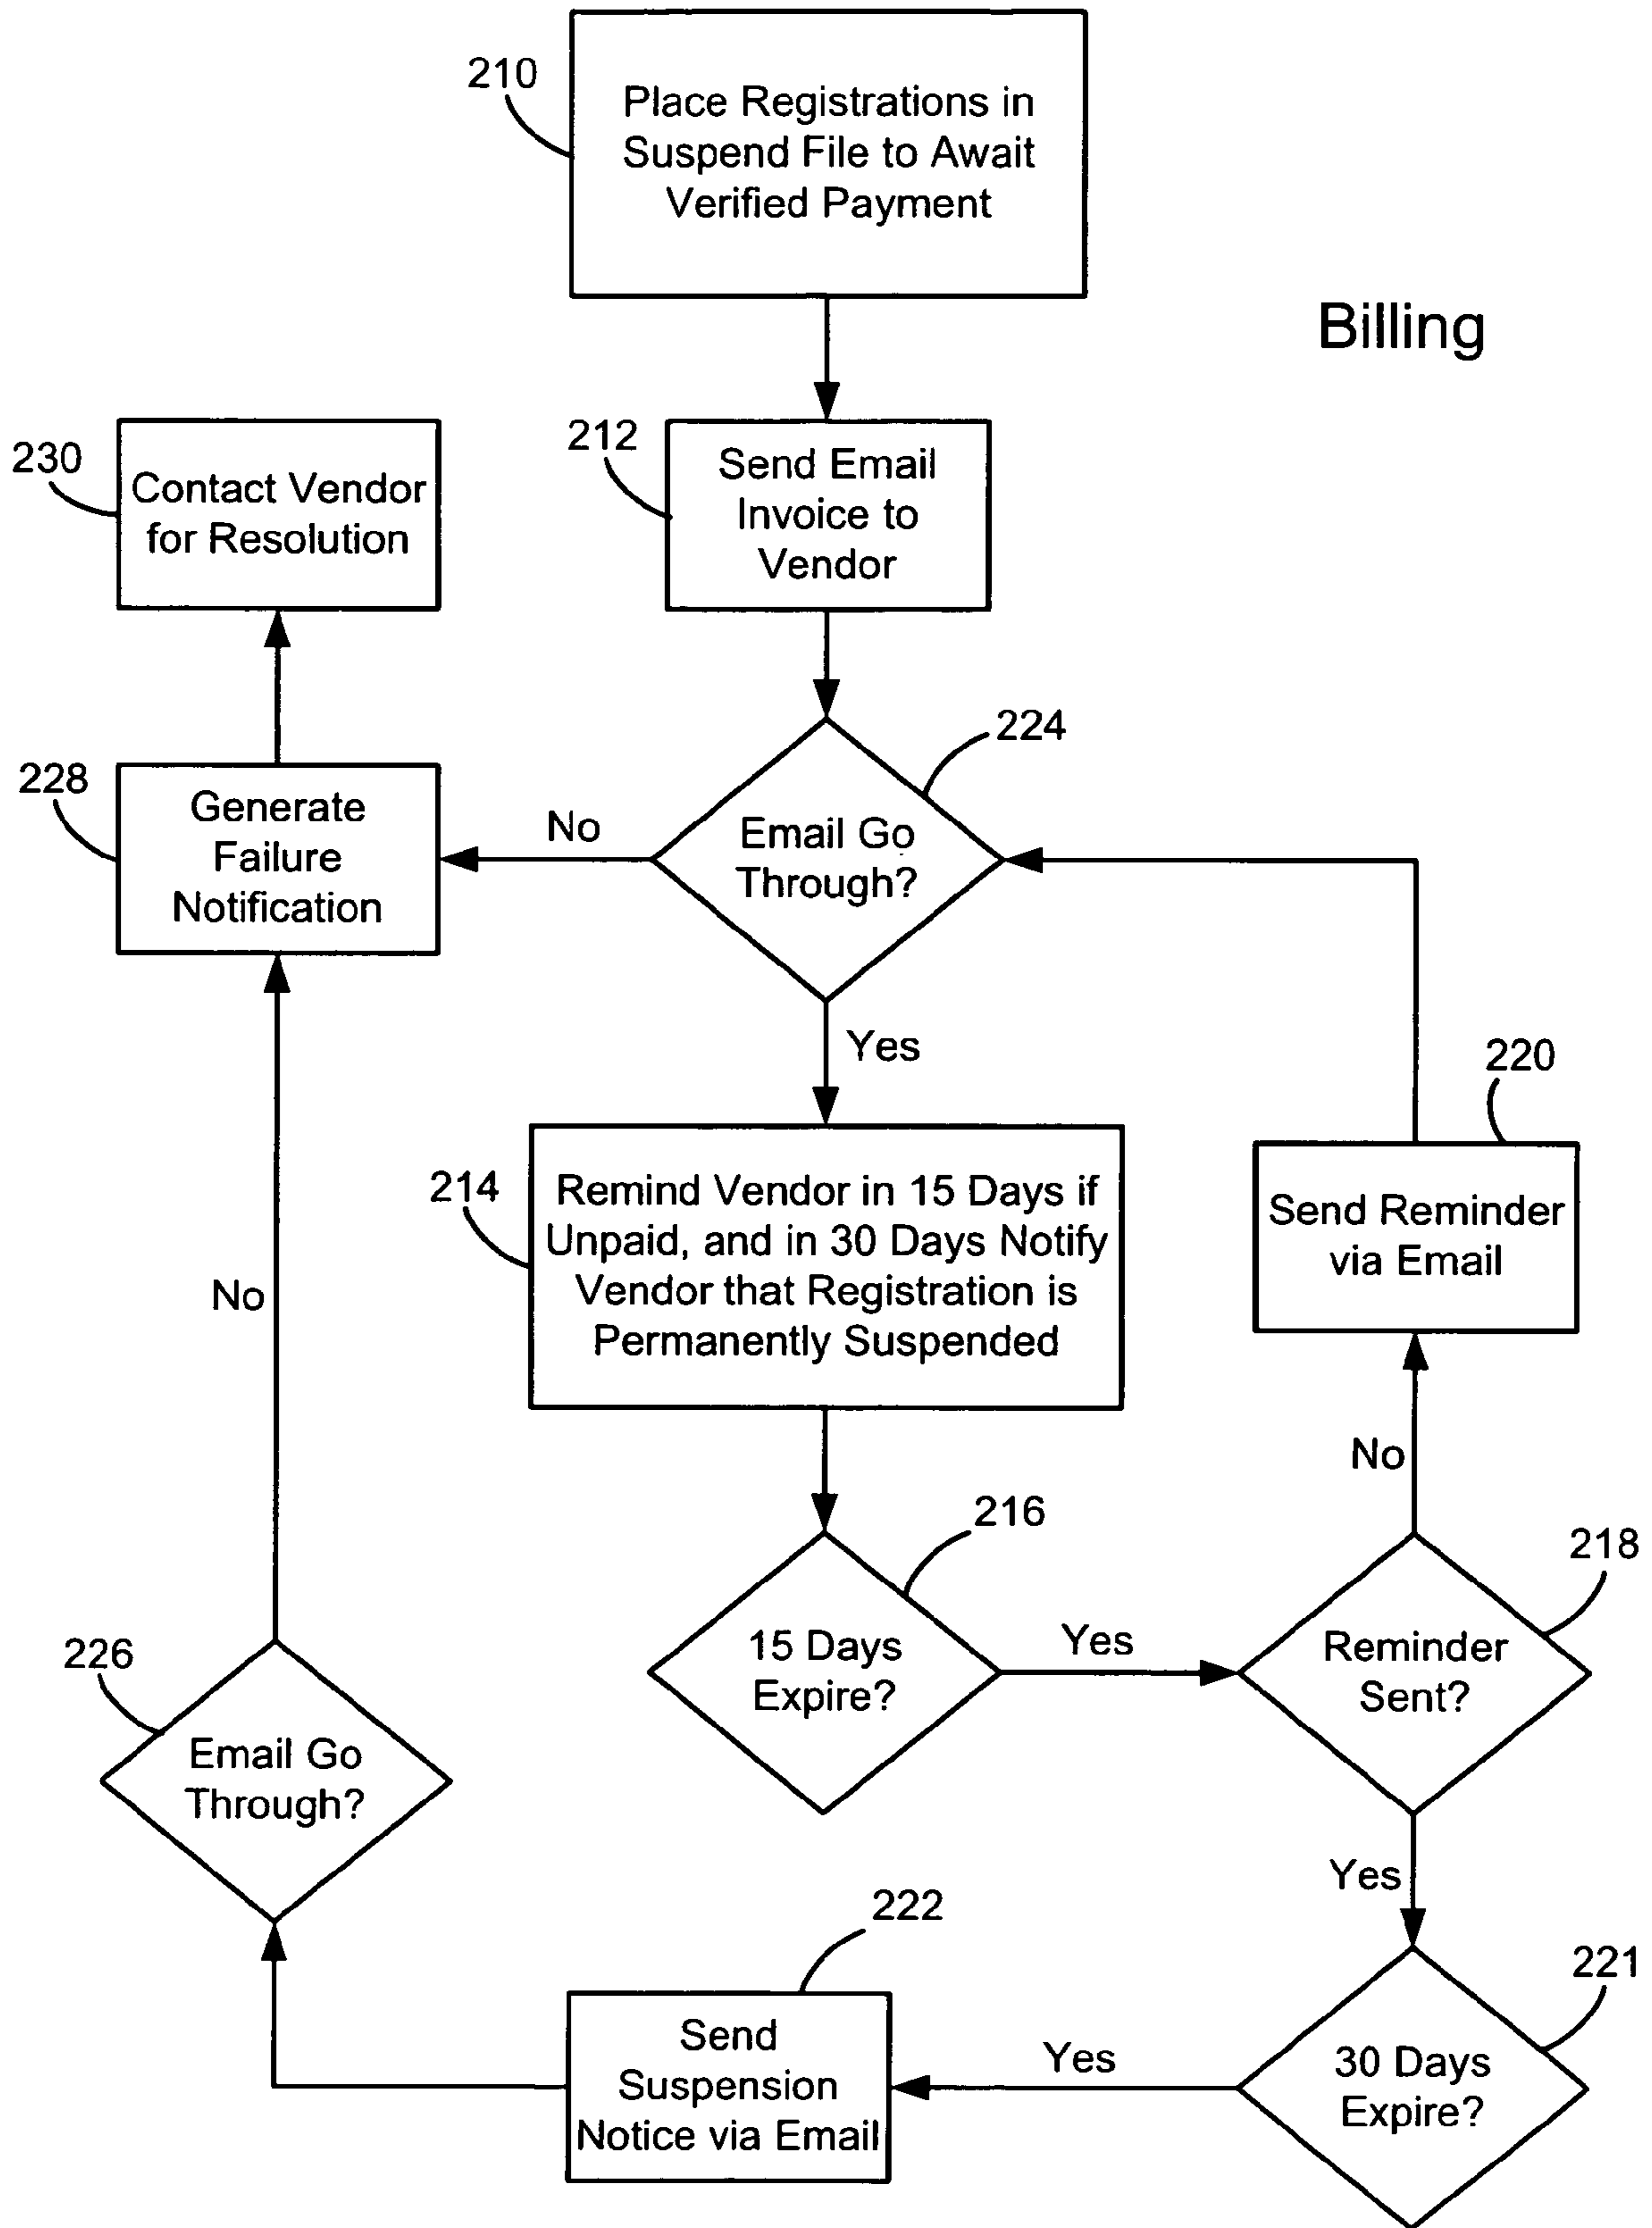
210
Place Registrations in Suspend File to Await Verified Payment

Billing

230
Contact Vendor for Resolution

212
Send Email Invoice to Vendor

228
Generate Failure Notification

No

224
Email Go Through?

Yes

220
Send Reminder via Email

214
Remind Vendor in 15 Days if Unpaid, and in 30 Days Notify Vendor that Registration is Permanently Suspended

No

No

216
15 Days Expire?

Yes

218
Reminder Sent?

226
Email Go Through?

Yes

222
Send Suspension Notice via Email

Yes

221
30 Days Expire?